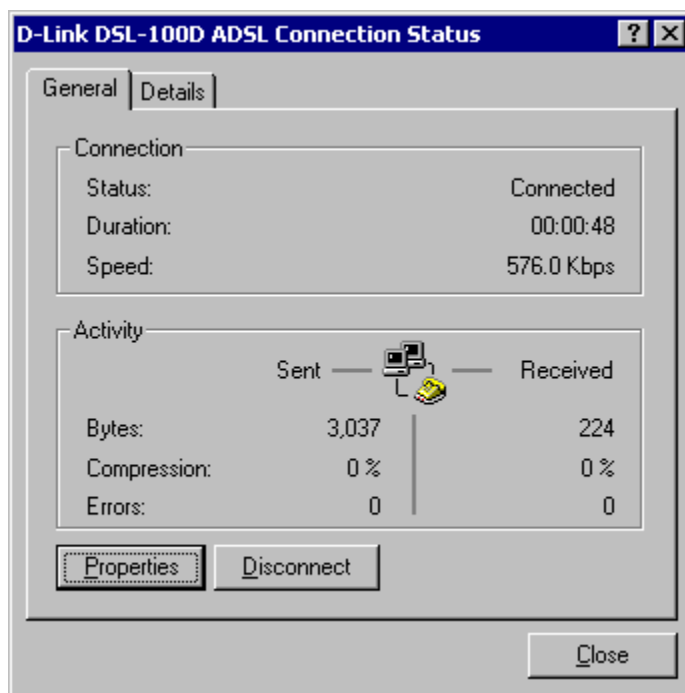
D-Link DSL-100D ADSL Connection Status

? X

General | Details

Connection

| | |
|---|---|
| Status: | Connected |
| Duration: | 00:00:48 |
| Speed: | 576.0 Kbps |

Activity

| | Sent | Received |
|---|---|---|
| Bytes: | 3,037 | 224 |
| Compression: | 0 % | 0 % |
| Errors: | 0 | 0 |

Properties

Disconnect

Close